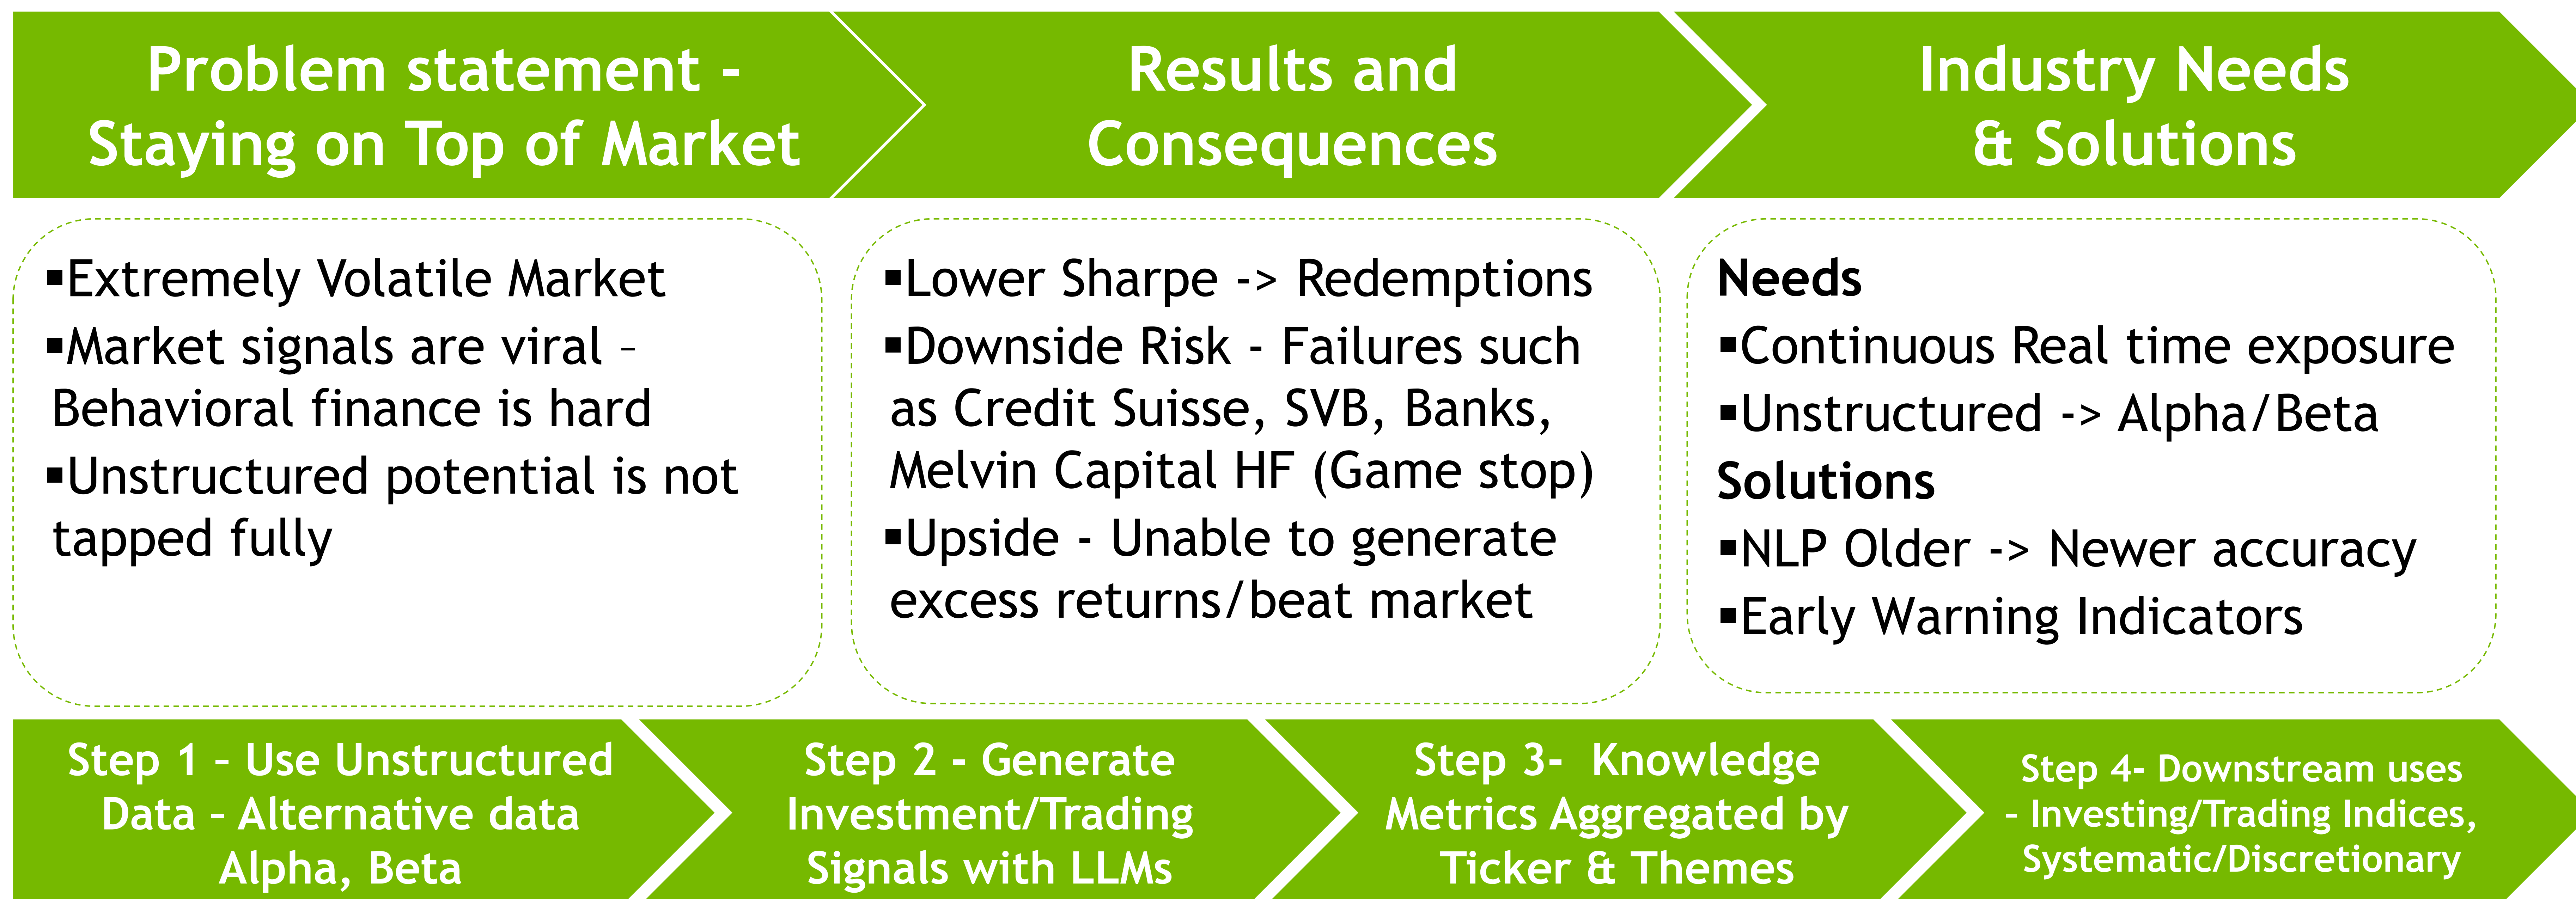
Problem statement - Staying on Top of Market

Results and Consequences

Industry Needs & Solutions

▪Extremely Volatile Market
▪Market signals are viral – Behavioral finance is hard
▪Unstructured potential is not tapped fully

▪Lower Sharpe -> Redemptions
▪Downside Risk - Failures such as Credit Suisse, SVB, Banks, Melvin Capital HF (Game stop)
▪Upside - Unable to generate excess returns/beat market

Needs
▪Continuous Real time exposure
▪Unstructured -> Alpha/Beta
Solutions
▪NLP Older -> Newer accuracy
▪Early Warning Indicators

Step 1 - Use Unstructured Data - Alternative data Alpha, Beta

Step 2 - Generate Investment/Trading Signals with LLMs

Step 3- Knowledge Metrics Aggregated by Ticker & Themes

Step 4- Downstream uses - Investing/Trading Indices, Systematic/Discretionary